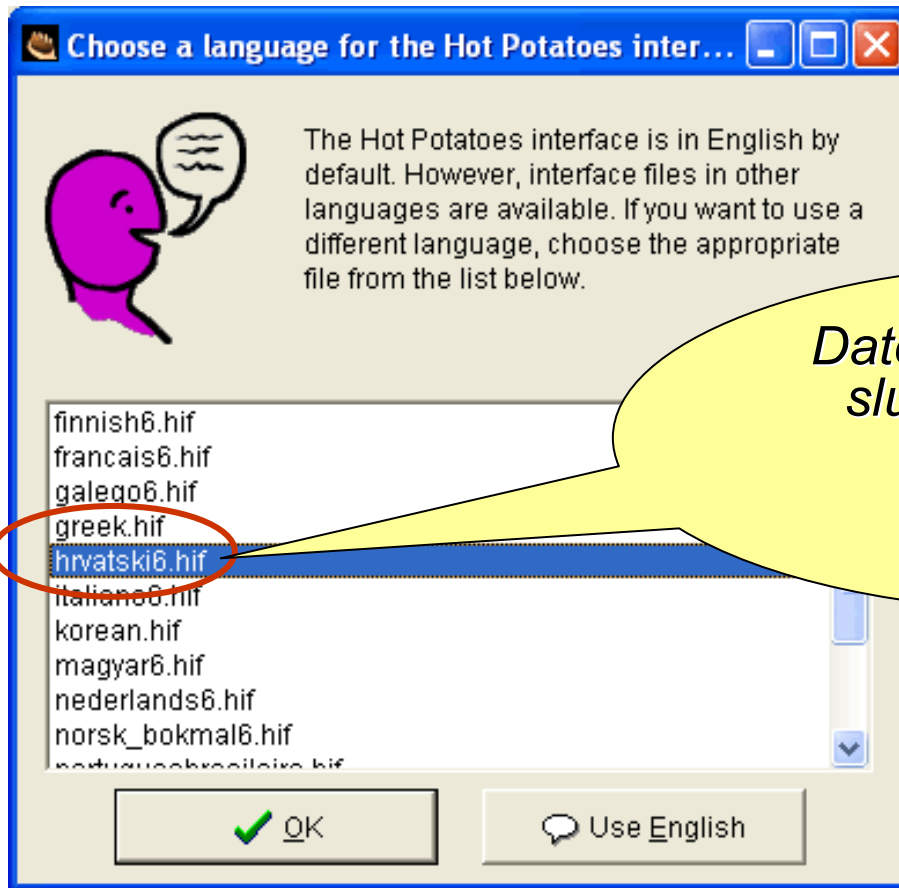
Choose a language for the Hot Potatoes inter...

The Hot Potatoes interface is in English by default. However, interface files in other languages are available. If you want to use a different language, choose the appropriate file from the list below.

Dat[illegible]
sl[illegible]

finnish6.hif
francais6.hif
galego6.hif
greek.hif
hrvatski6.hif
italiano6.hif
korean.hif
magyar6.hif
nederlands6.hif
norsk_bokmal6.hif
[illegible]

OK
Use English